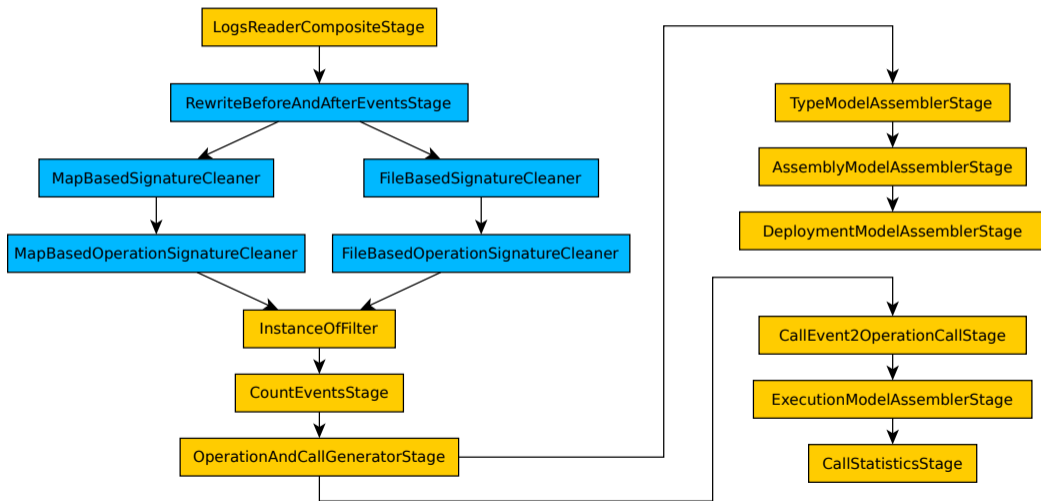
LogsReaderCompositeStage

RewriteBeforeAndAfterEventsStage

MapBasedSignatureCleaner

FileBasedSignatureCleaner

MapBasedOperationSignatureCleaner

FileBasedOperationSignatureCleaner

InstanceOfFilter

CountEventsStage

OperationAndCallGeneratorStage

TypeModelAssemblerStage

AssemblyModelAssemblerStage

DeploymentModelAssemblerStage

CallEvent2OperationCallStage

ExecutionModelAssemblerStage

CallStatisticsStage